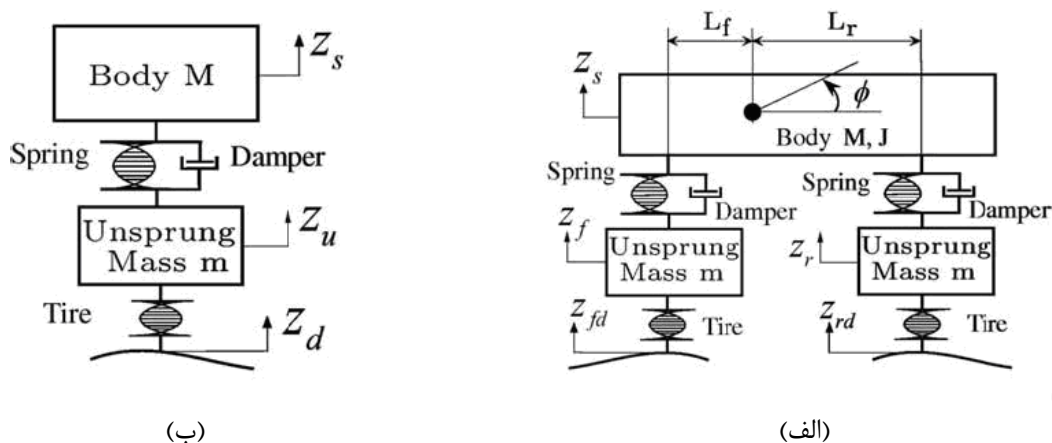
Body M
$Z_s$
Spring
Damper
Unsprung Mass m
$Z_u$
Tire
$Z_d$

(ب)

$L_f$
$L_r$
$Z_s$
$\phi$
Body M, J
Spring
Damper
Spring
Damper
$Z_f$
Unsprung Mass m
$Z_r$
Unsprung Mass m
$Z_{fd}$
Tire
$Z_{rd}$
Tire

(الف)